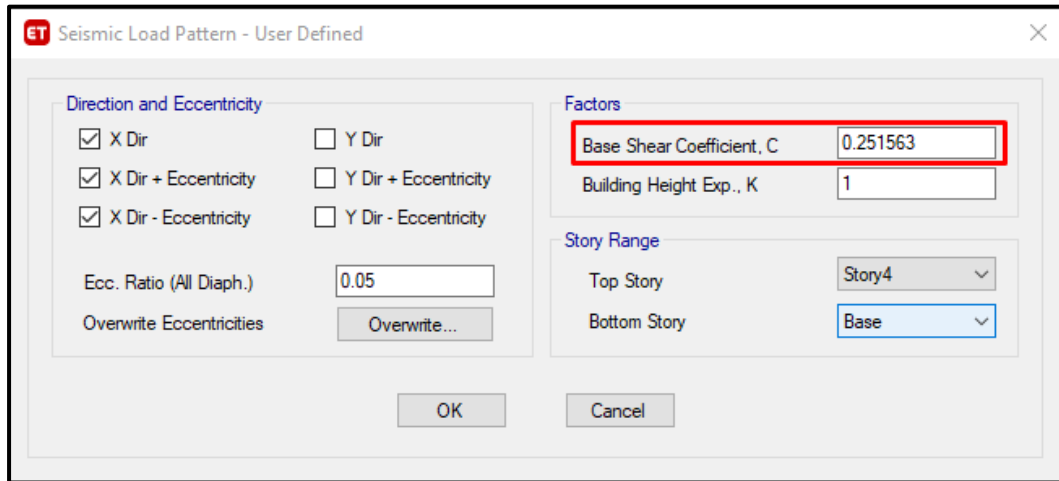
ET Seismic Load Pattern - User Defined

Direction and Eccentricity

X Dir
Y Dir
X Dir + Eccentricity
Y Dir + Eccentricity
X Dir - Eccentricity
Y Dir - Eccentricity

Ecc. Ratio (All Diaph.) 0.05
Overwrite Eccentricities Overwrite...

Factors

Base Shear Coefficient, C 0.251563
Building Height Exp., K 1

Story Range

Top Story Story4
Bottom Story Base

OK
Cancel